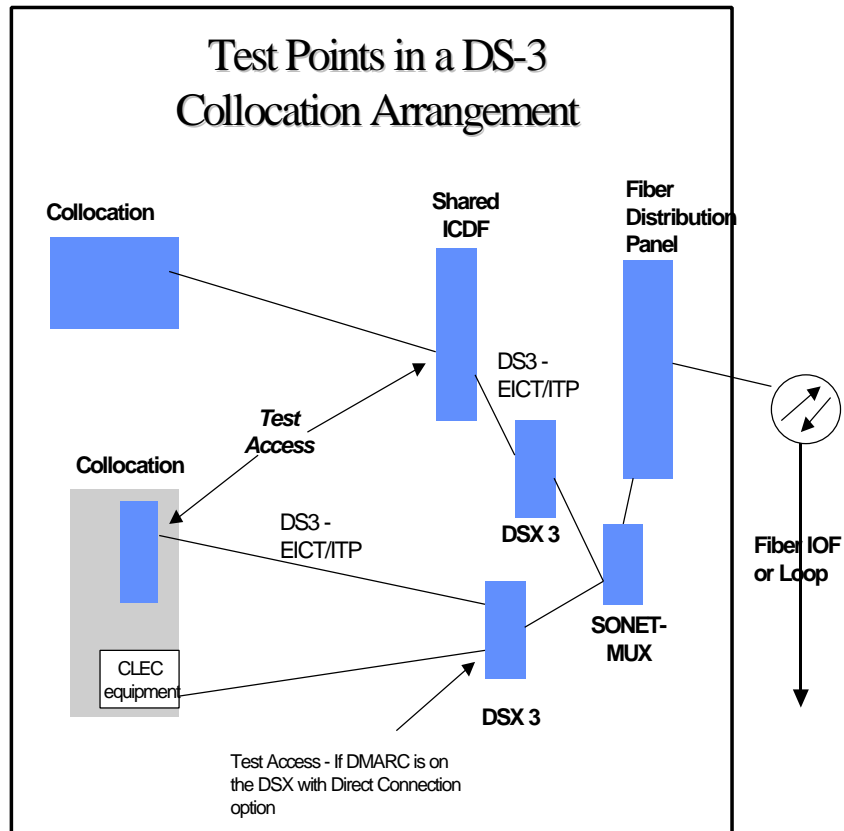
Test Points in a DS-3 Collocation Arrangement

Collocation

Shared ICDF

Fiber Distribution Panel

DS3 - EICT/ITP

Test Access

Collocation

DSX 3

DS3 - EICT/ITP

Fiber IOF or Loop

SONET-MUX

CLEC equipment

DSX 3

Test Access - If DMARC is on the DSX with Direct Connection option